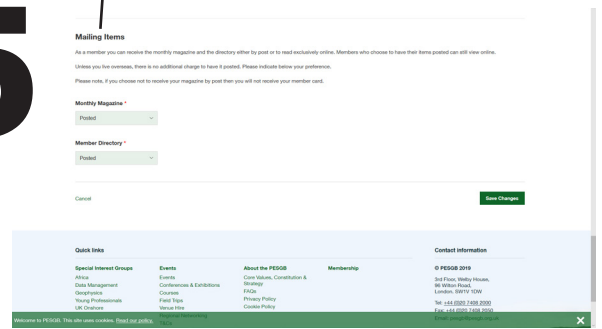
Mailing Items

As a member you can receive the monthly magazine and the directory either by post or to read exclusively online. Members who choose to have their items posted can still view online.

Unless you live overseas, there is no additional charge to have it posted. Please indicate below your preference.

Please note, if you choose not to receive your magazine by post then you will not receive your member card.

Monthly Magazine *

Posted

Member Directory *

Posted

Cancel

Save Changes

Quick links

Special Interest Groups
Africa
Data Management
Geophysics
Young Professionals
UK Onshore

Events
Events
Conferences & Exhibitions
Courses
Field Trips
Venue Hire
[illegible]

About the PESGB
Core Values, Constitution & Strategy
FAQs
Privacy Policy
Cookie Policy

Membership

Contact information

© PESGB 2019

3rd Floor, Welby House, 96 Wilton Road, London, SW1V 1DW

Tel: +44 (0)20 7408 2000
Fax: +44 (0)20 7408 2050
Email: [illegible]

Welcome to PESGB. This site uses cookies. Read our policy.

X